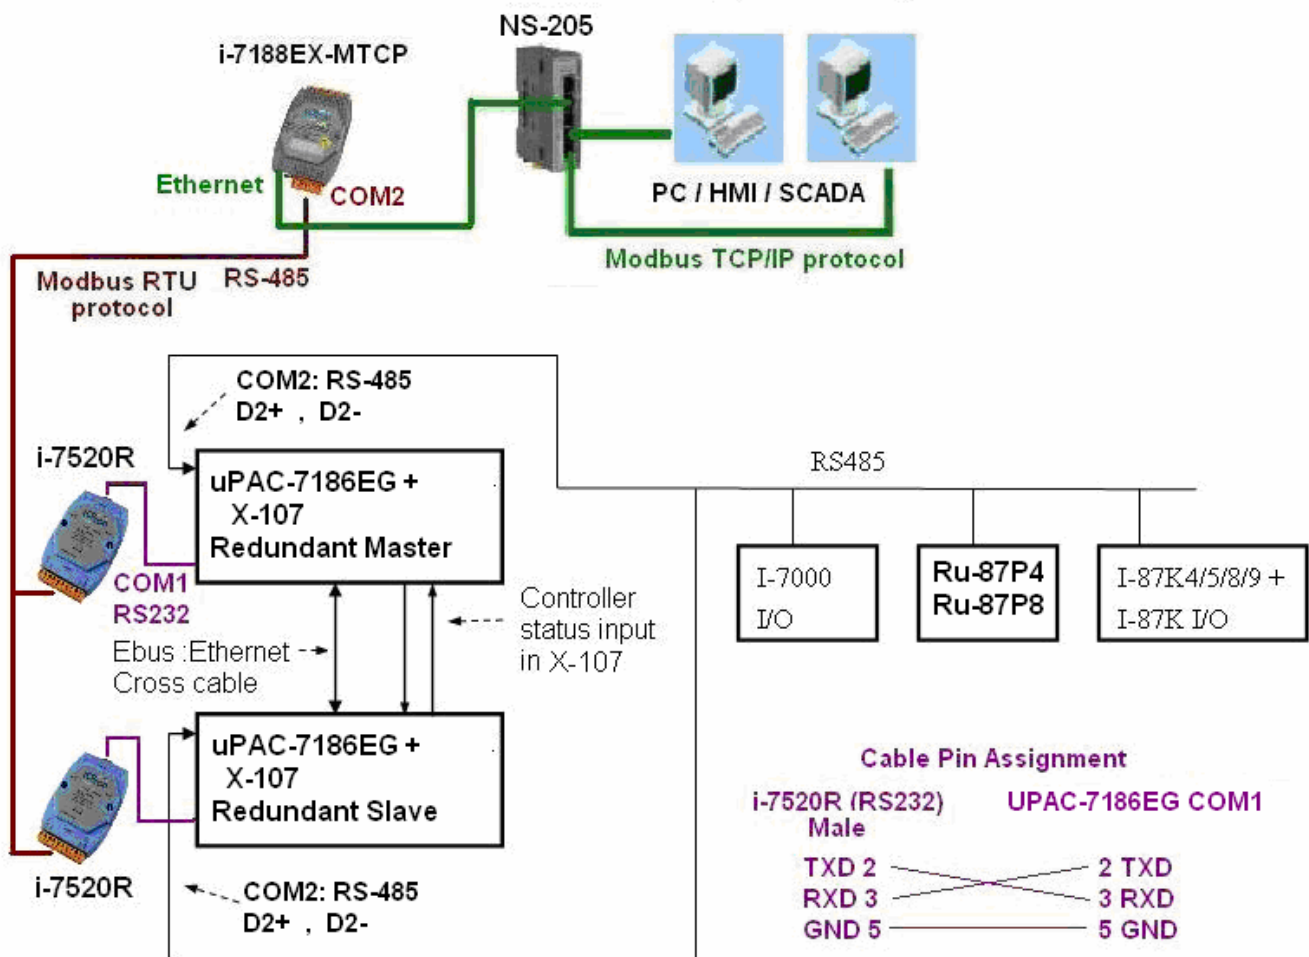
NS-205

i-7188EX-MTCP

Ethernet

COM2

PC / HMI / SCADA

Modbus TCP/IP protocol

Modbus RTU protocol

RS-485

COM2: RS-485 D2+ , D2-

i-7520R

uPAC-7186EG + X-107 Redundant Master

RS485

COM1 RS232

Controller status input in X-107

Ebus :Ethernet Cross cable

I-7000 I/O

Ru-87P4 Ru-87P8

I-87K4/5/8/9 + I-87K I/O

uPAC-7186EG + X-107 Redundant Slave

Cable Pin Assignment

i-7520R (RS232) Male

UPAC-7186EG COM1

i-7520R

COM2: RS-485 D2+ , D2-

TXD 2

RXD 3

GND 5

2 TXD

3 RXD

5 GND